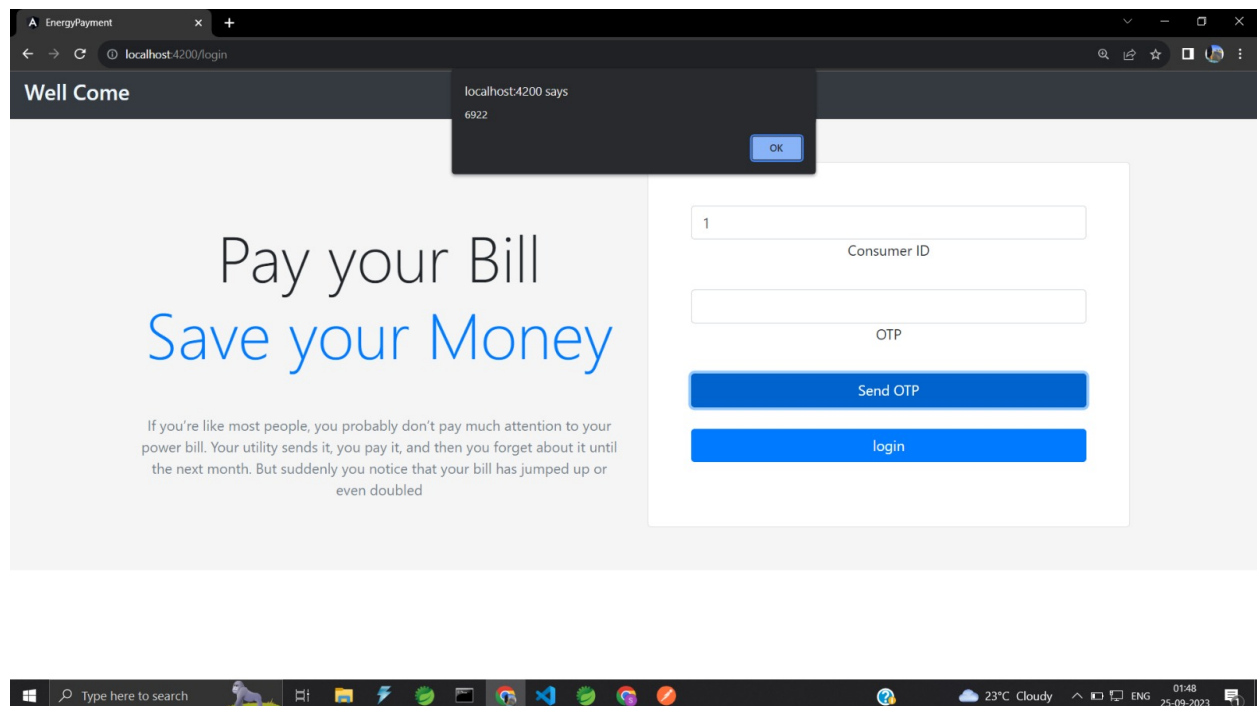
EnergyPayment

localhost:4200/login

Well Come

localhost:4200 says

6922

OK

Pay your Bill
Save your Money

If you're like most people, you probably don't pay much attention to your power bill. Your utility sends it, you pay it, and then you forget about it until the next month. But suddenly you notice that your bill has jumped up or even doubled

1

Consumer ID

OTP

Send OTP

login

Type here to search

23°C Cloudy ENG 01:48 25-09-2023